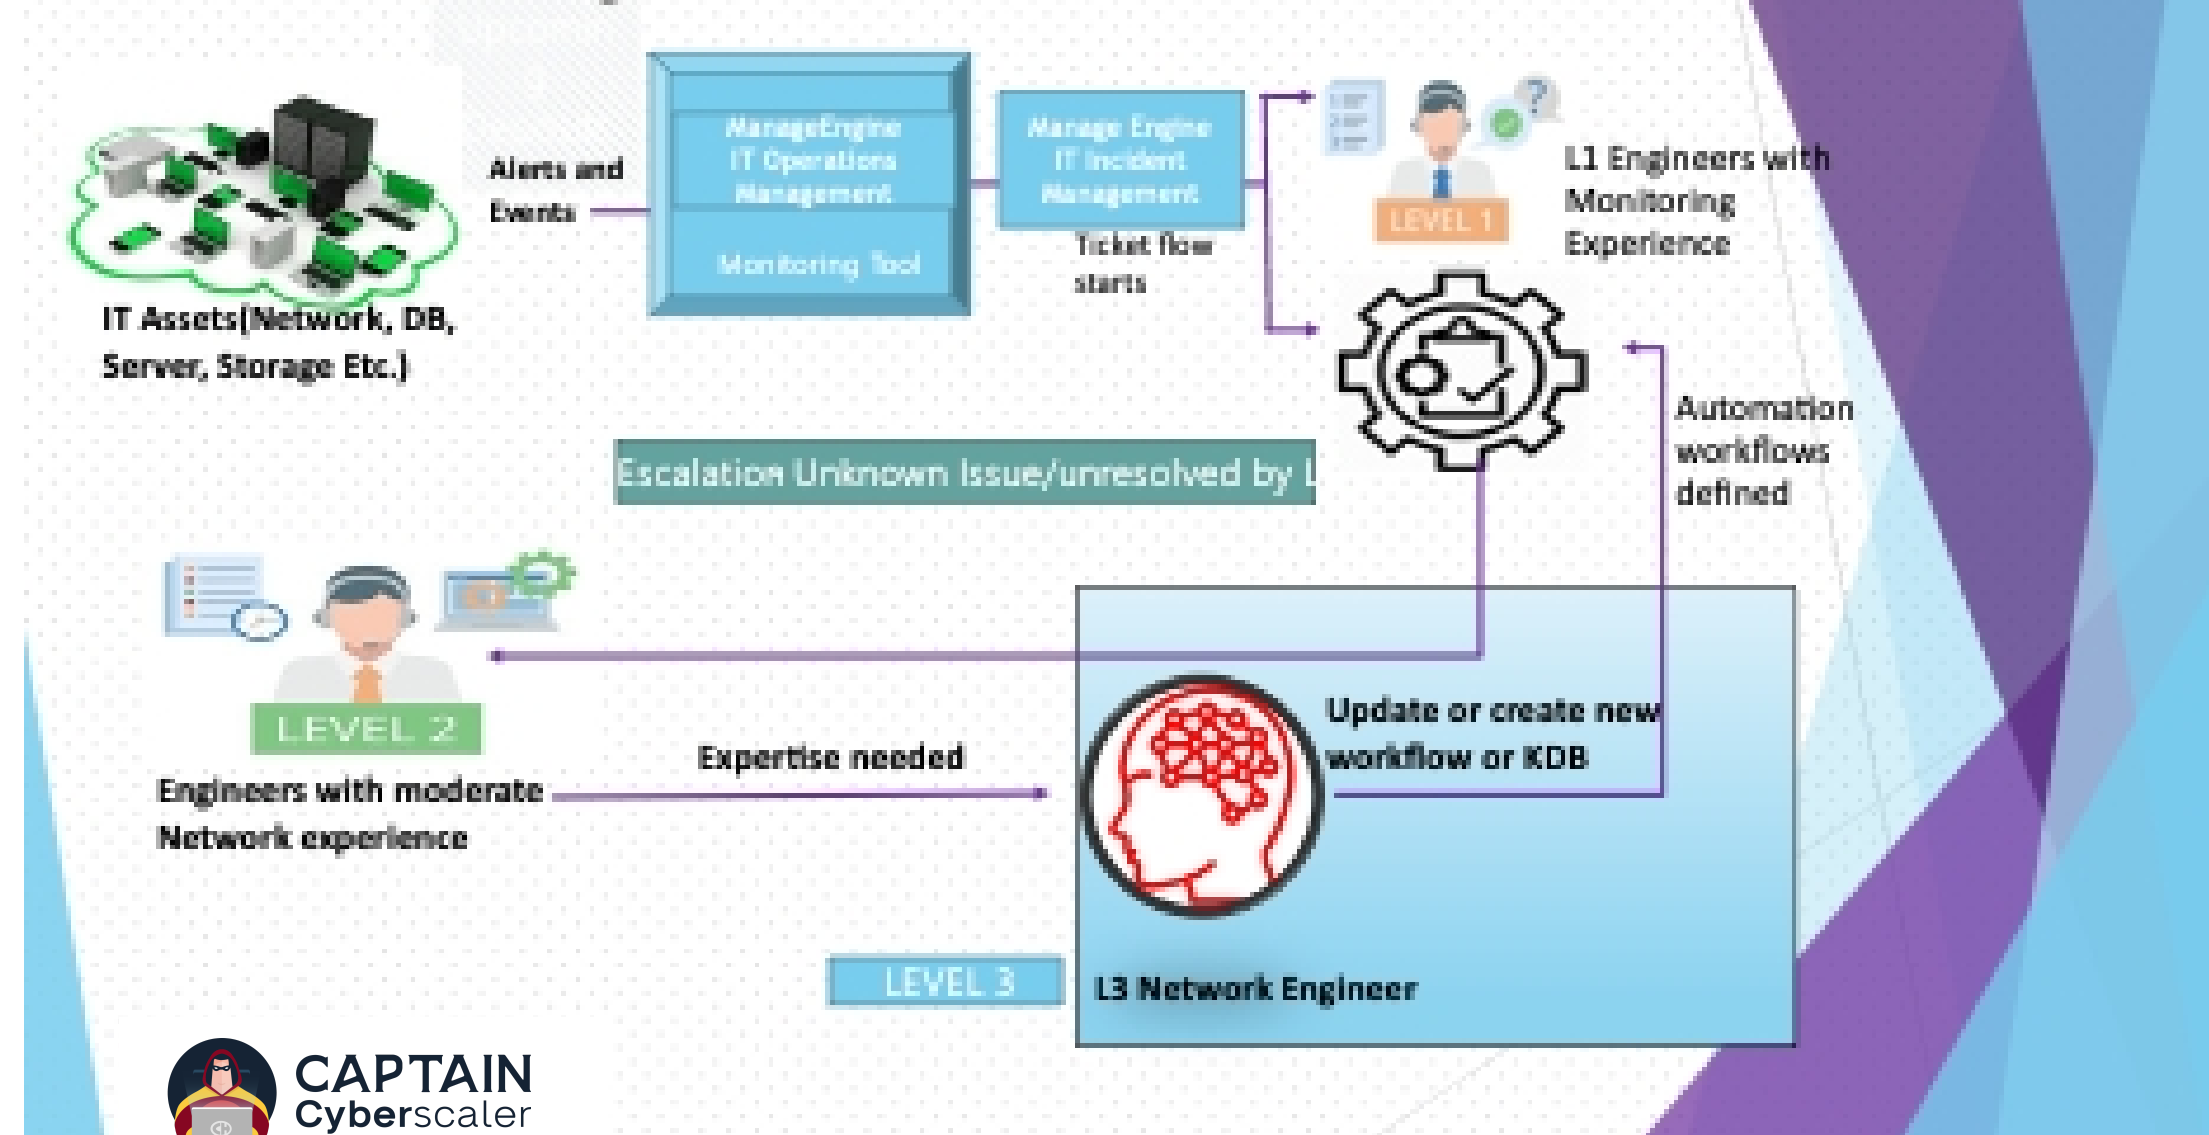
IT Assets(Network, DB, Server, Storage Etc.)

Alerts and Events

ManageEngine IT Operations Management

Monitoring Tool

Manage Engine IT Incident Management

Ticket flow starts

LEVEL 1

L1 Engineers with Monitoring Experience

Automation workflows defined

Escalation Unknown Issue/unresolved by L

LEVEL 2

Engineers with moderate Network experience

Expertise needed

Update or create new workflow or KDB

LEVEL 3

L3 Network Engineer

CAPTAIN Cyberscaler